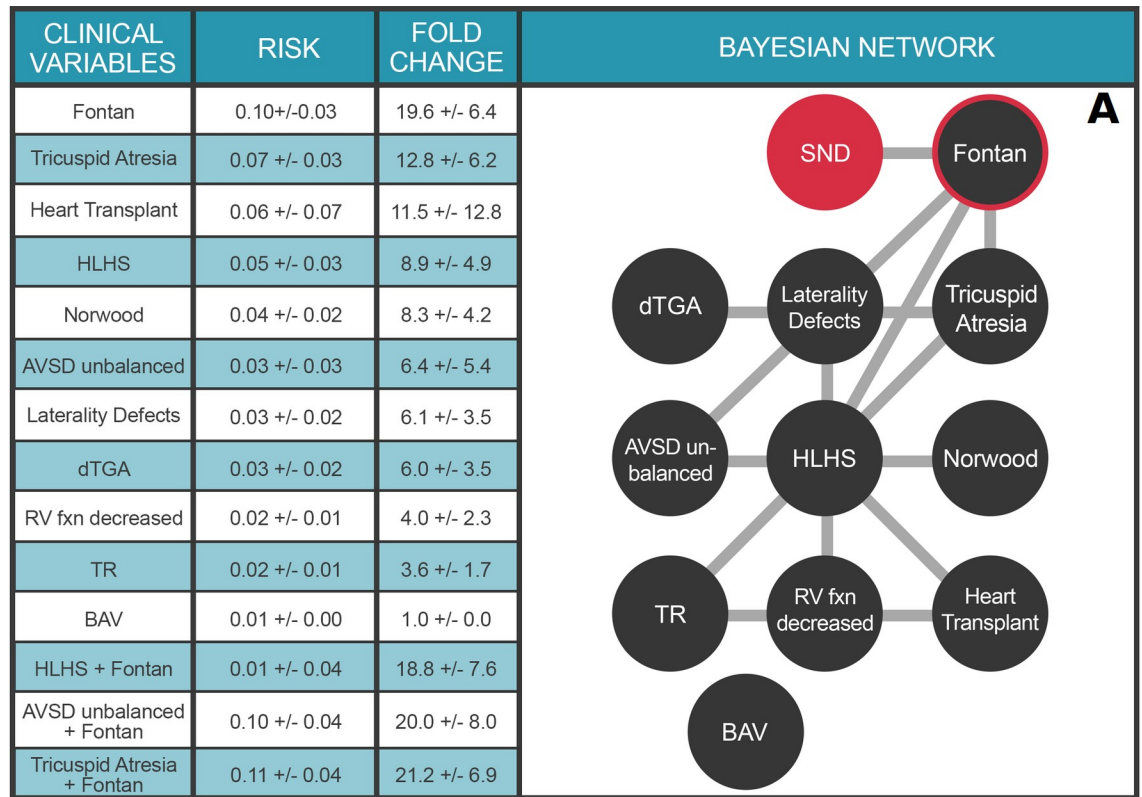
| CLINICAL VARIABLES | RISK | FOLD CHANGE |
|---|---|---|
| Fontan | 0.10+/-0.03 | 19.6 +/- 6.4 |
| Tricuspid Atresia | 0.07 +/- 0.03 | 12.8 +/- 6.2 |
| Heart Transplant | 0.06 +/- 0.07 | 11.5 +/- 12.8 |
| HLHS | 0.05 +/- 0.03 | 8.9 +/- 4.9 |
| Norwood | 0.04 +/- 0.02 | 8.3 +/- 4.2 |
| AVSD unbalanced | 0.03 +/- 0.03 | 6.4 +/- 5.4 |
| Laterality Defects | 0.03 +/- 0.02 | 6.1 +/- 3.5 |
| dTGA | 0.03 +/- 0.02 | 6.0 +/- 3.5 |
| RV fxn decreased | 0.02 +/- 0.01 | 4.0 +/- 2.3 |
| TR | 0.02 +/- 0.01 | 3.6 +/- 1.7 |
| BAV | 0.01 +/- 0.00 | 1.0 +/- 0.0 |
| HLHS + Fontan | 0.01 +/- 0.04 | 18.8 +/- 7.6 |
| AVSD unbalanced + Fontan | 0.10 +/- 0.04 | 20.0 +/- 8.0 |
| Tricuspid Atresia + Fontan | 0.11 +/- 0.04 | 21.2 +/- 6.9 |

BAYESIAN NETWORK

A

SND
Fontan
dTGA
Laterality Defects
Tricuspid Atresia
AVSD un-balanced
HLHS
Norwood
TR
RV fxn decreased
Heart Transplant
BAV